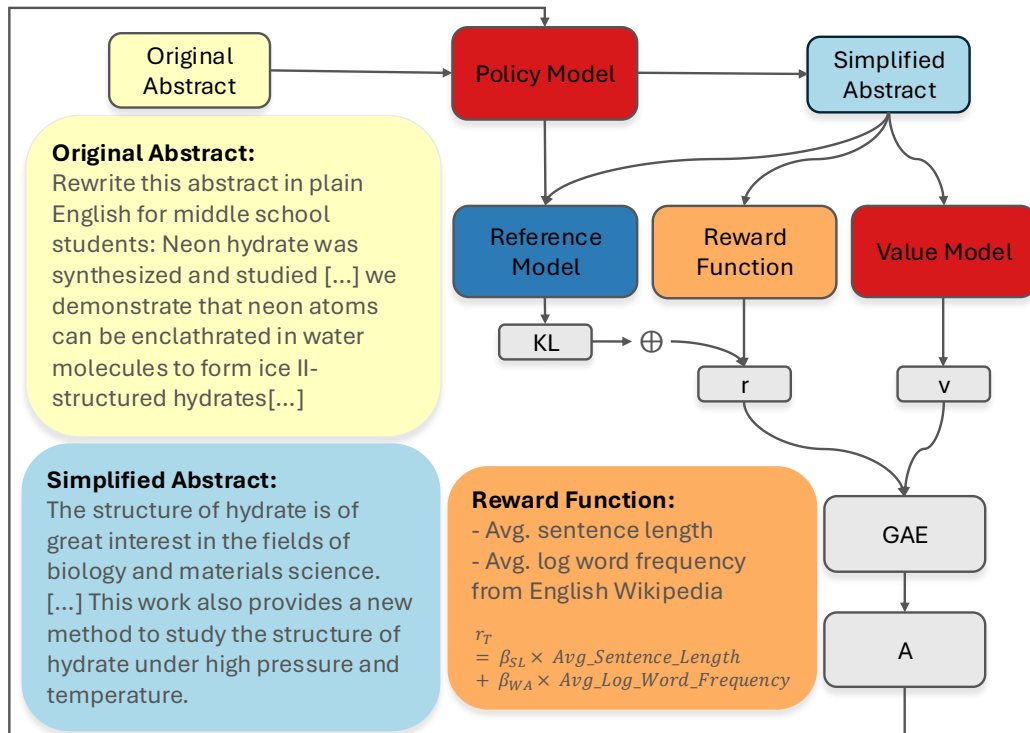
Original Abstract

Policy Model

Simplified Abstract

Original Abstract:
Rewrite this abstract in plain English for middle school students: Neon hydrate was synthesized and studied [...] we demonstrate that neon atoms can be enclathrated in water molecules to form ice II-structured hydrates[...]

Reference Model

Reward Function

Value Model

KL

$\oplus$

r

v

Simplified Abstract:
The structure of hydrate is of great interest in the fields of biology and materials science. [...] This work also provides a new method to study the structure of hydrate under high pressure and temperature.

Reward Function:
- Avg. sentence length
- Avg. log word frequency from English Wikipedia

$r_T = \beta_{SL} \times Avg\_Sentence\_Length + \beta_{WA} \times Avg\_Log\_Word\_Frequency$

GAE

A